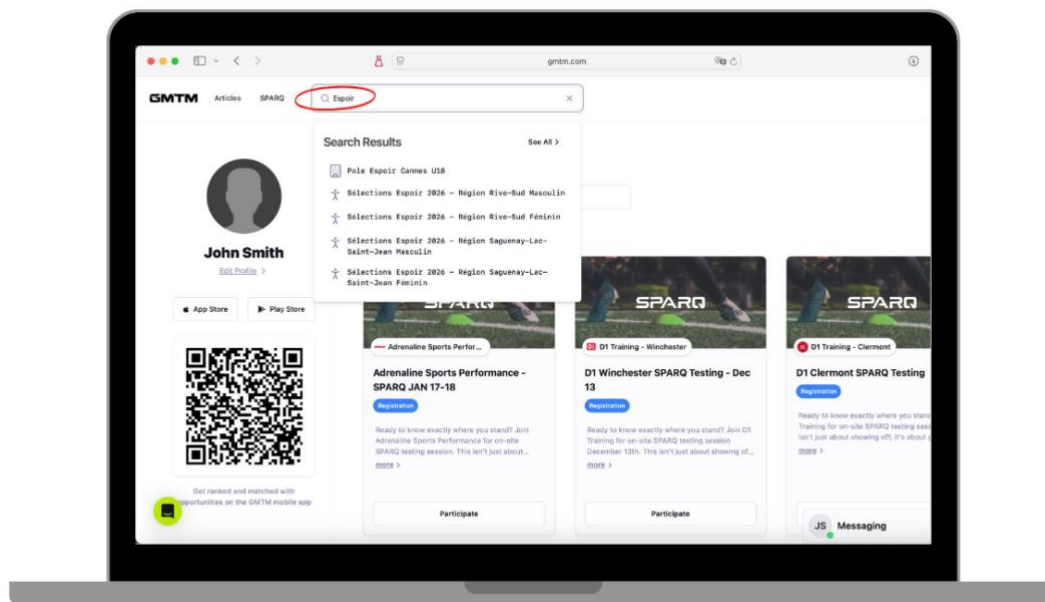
gmtm.com

GMTM Articles SPARQ Espoir

Search Results See All >

Pole Espoir Cannes U18

Sélections Espoir 2026 - Région Rive-Sud Masculin

Sélections Espoir 2026 - Région Rive-Sud Féminin

Sélections Espoir 2026 - Région Saguenay-Lac-Saint-Jean Masculin

Sélections Espoir 2026 - Région Saguenay-Lac-Saint-Jean Féminin

John Smith

Edit Profile >

App Store

Play Store

Get ranked and matched with opportunities on the GMTM mobile app

SPARQ

Adrenaline Sports Perfor...

Adrenaline Sports Performance - SPARQ JAN 17-18

Registration

Ready to know exactly where you stand? Join Adrenaline Sports Performance for on-site SPARQ testing session. This isn't just about...

more >

Participate

SPARQ

D1 Training - Winchester

D1 Winchester SPARQ Testing - Dec 13

Registration

Ready to know exactly where you stand? Join D1 Training for on-site SPARQ testing session December 13th. This isn't just about showing of...

more >

Participate

SPARQ

D1 Training - Clermont

D1 Clermont SPARQ Testing

Registration

Ready to know exactly where you stand? Join D1 Training for on-site SPARQ testing ses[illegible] isn't just about showing off; it's about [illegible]

more >

JS Messaging